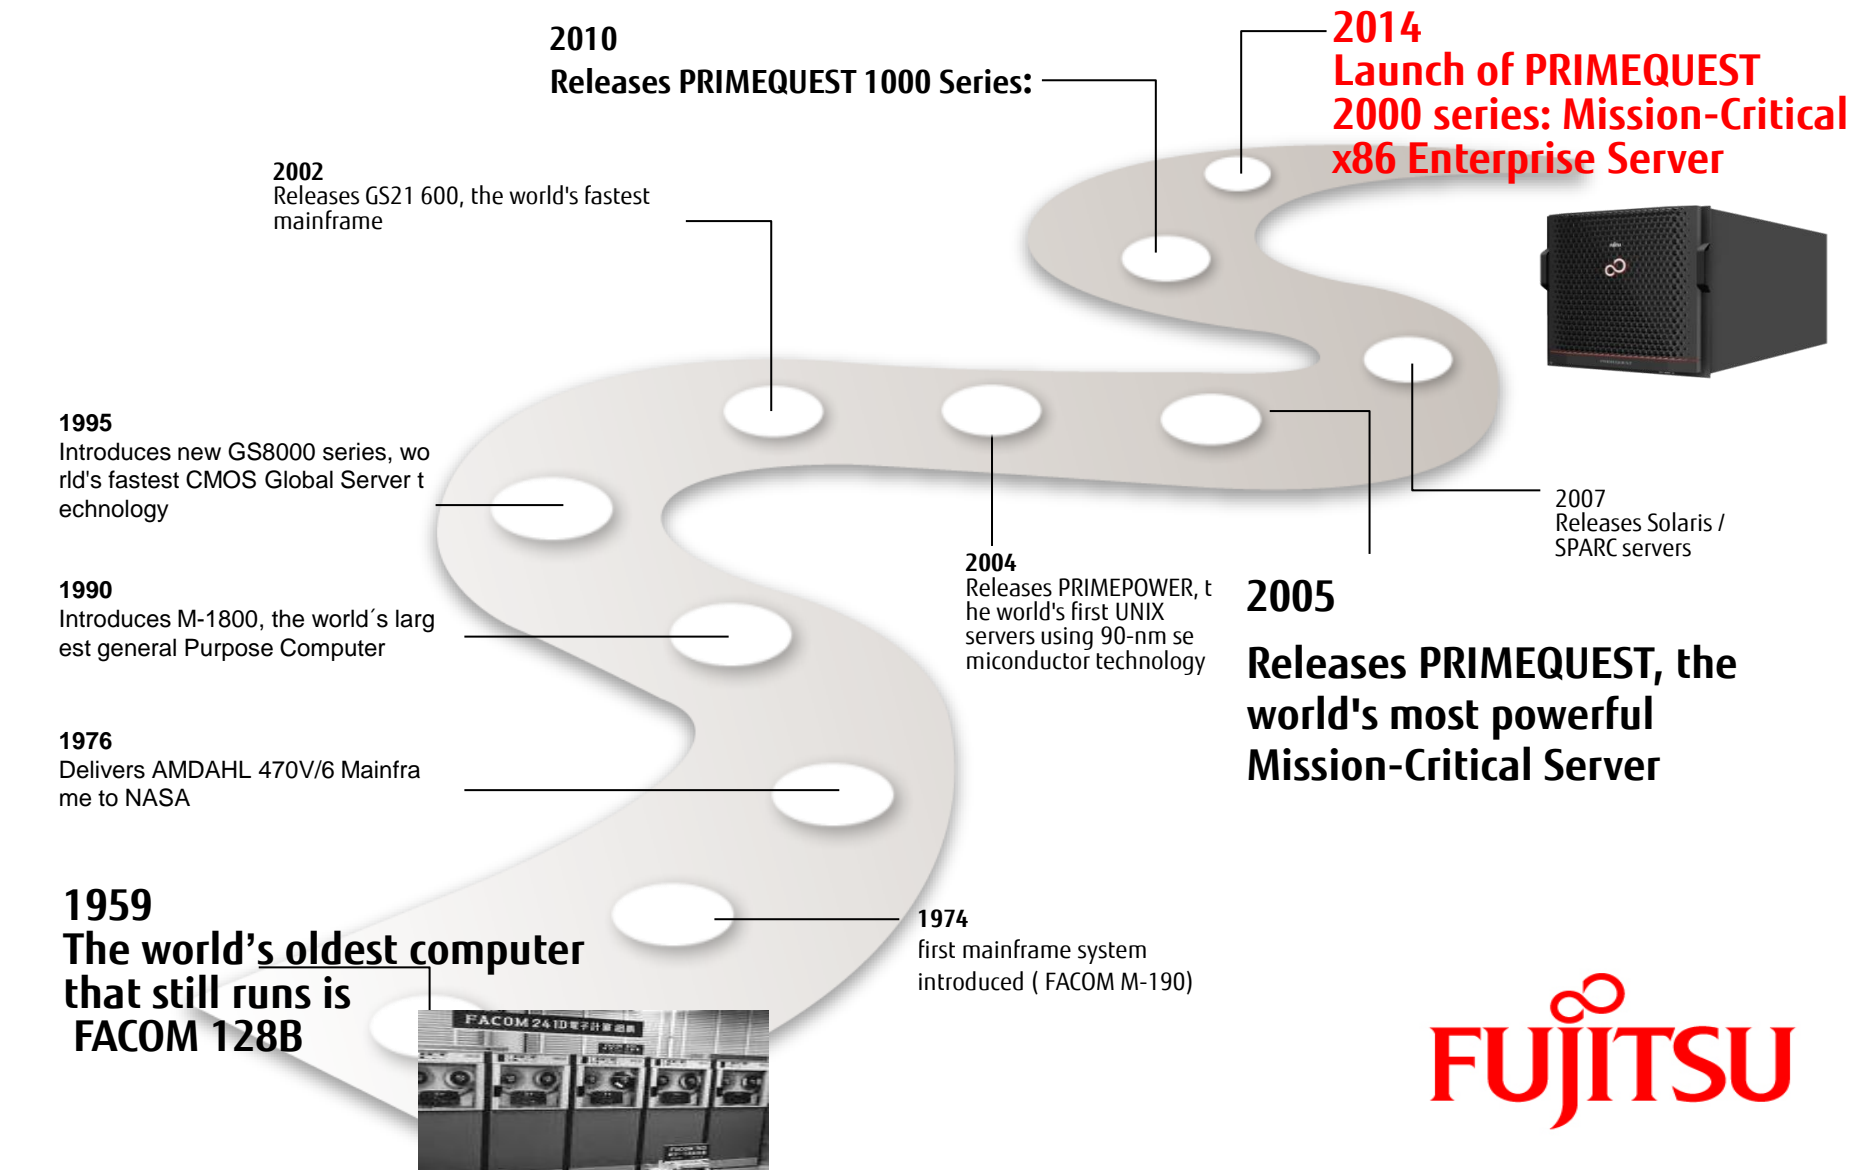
2010
Releases PRIMEQUEST 1000 Series:

2014
Launch of PRIMEQUEST 2000 series: Mission-Critical x86 Enterprise Server

2002
Releases GS21 600, the world's fastest mainframe

1995
Introduces new GS8000 series, wo rld's fastest CMOS Global Server t echnology

1990
Introduces M-1800, the world´s larg est general Purpose Computer

1976
Delivers AMDAHL 470V/6 Mainfra me to NASA

2004
Releases PRIMEPOWER, t he world's first UNIX servers using 90-nm se miconductor technology

2007
Releases Solaris / SPARC servers

2005
Releases PRIMEQUEST, the world's most powerful Mission-Critical Server

1974
first mainframe system introduced ( FACOM M-190)

1959
The world's oldest computer that still runs is FACOM 128B

FACOM 241D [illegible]

FUJITSU